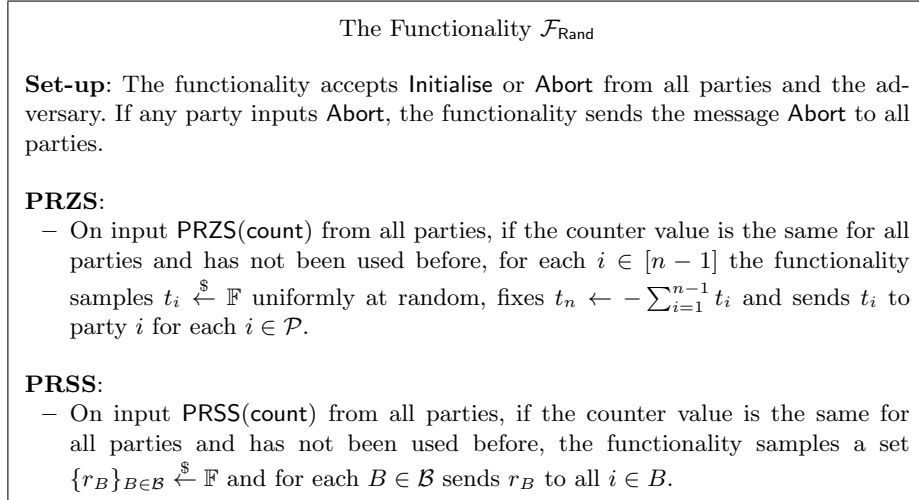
The Functionality $\mathcal{F}_{\mathsf{Rand}}$

**Set-up**: The functionality accepts Initialise or Abort from all parties and the adversary. If any party inputs Abort, the functionality sends the message Abort to all parties.

**PRZS**:
– On input PRZS(count) from all parties, if the counter value is the same for all parties and has not been used before, for each $i \in [n-1]$ the functionality samples $t_i \xleftarrow{\$} \mathbb{F}$ uniformly at random, fixes $t_n \leftarrow -\sum_{i=1}^{n-1} t_i$ and sends $t_i$ to party $i$ for each $i \in \mathcal{P}$.

**PRSS**:
– On input PRSS(count) from all parties, if the counter value is the same for all parties and has not been used before, the functionality samples a set $\{r_B\}_{B \in \mathcal{B}} \xleftarrow{\$} \mathbb{F}$ and for each $B \in \mathcal{B}$ sends $r_B$ to all $i \in B$.